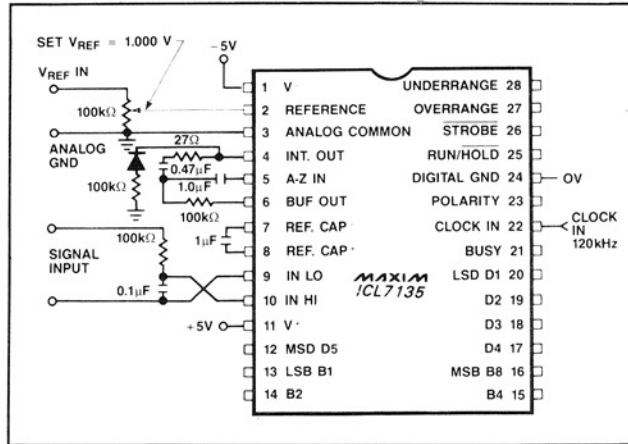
SET $V_{REF}$ = 1.000 V

$V_{REF}$ IN

100kΩ

ANALOG GND

100kΩ

27Ω

0.47μF

1.0μF

100kΩ

100kΩ

1μF

SIGNAL INPUT

0.1μF

-5V

+5V

1 V⁻

2 REFERENCE

3 ANALOG COMMON

4 INT. OUT

5 A-Z IN

6 BUF OUT

7 REF. CAP⁻

8 REF. CAP⁺

9 IN LO

10 IN HI

11 V⁺

12 MSD D5

13 LSB B1

14 B2

UNDERRANGE 28

OVERRANGE 27

$\overline{\text{STROBE}}$ 26

RUN/$\overline{\text{HOLD}}$ 25

DIGITAL GND 24

POLARITY 23

CLOCK IN 22

BUSY 21

LSD D1 20

D2 19

D3 18

D4 17

MSB B8 16

B4 15

MAXIM
ICL7135

OV

CLOCK IN 120kHz